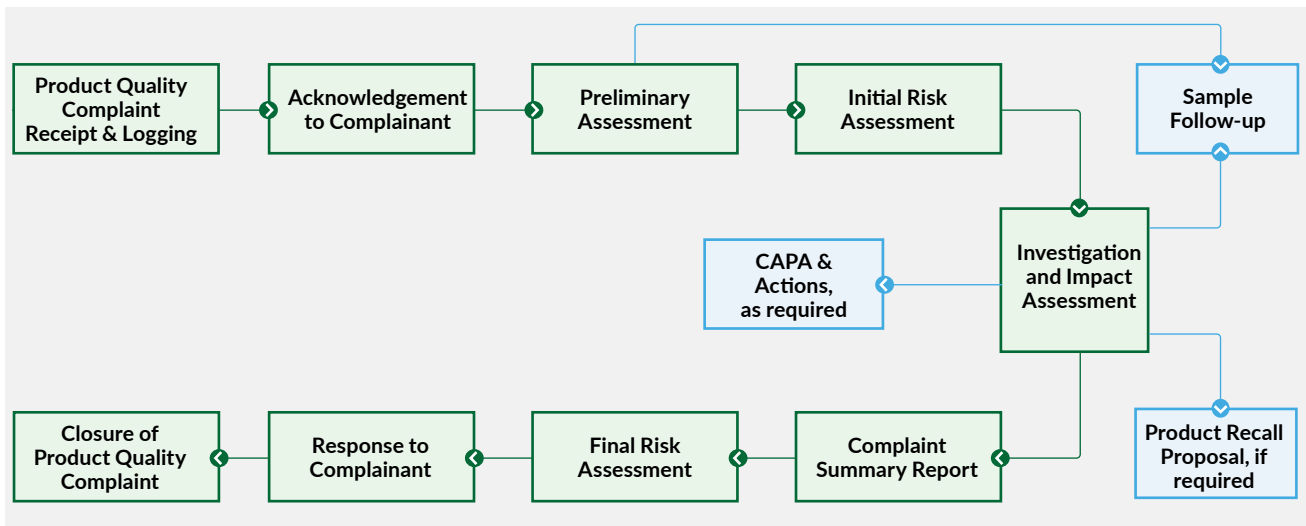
Product Quality Complaint Receipt & Logging

Acknowledgement to Complainant

Preliminary Assessment

Initial Risk Assessment

Sample Follow-up

Investigation and Impact Assessment

CAPA & Actions, as required

Product Recall Proposal, if required

Complaint Summary Report

Final Risk Assessment

Response to Complainant

Closure of Product Quality Complaint